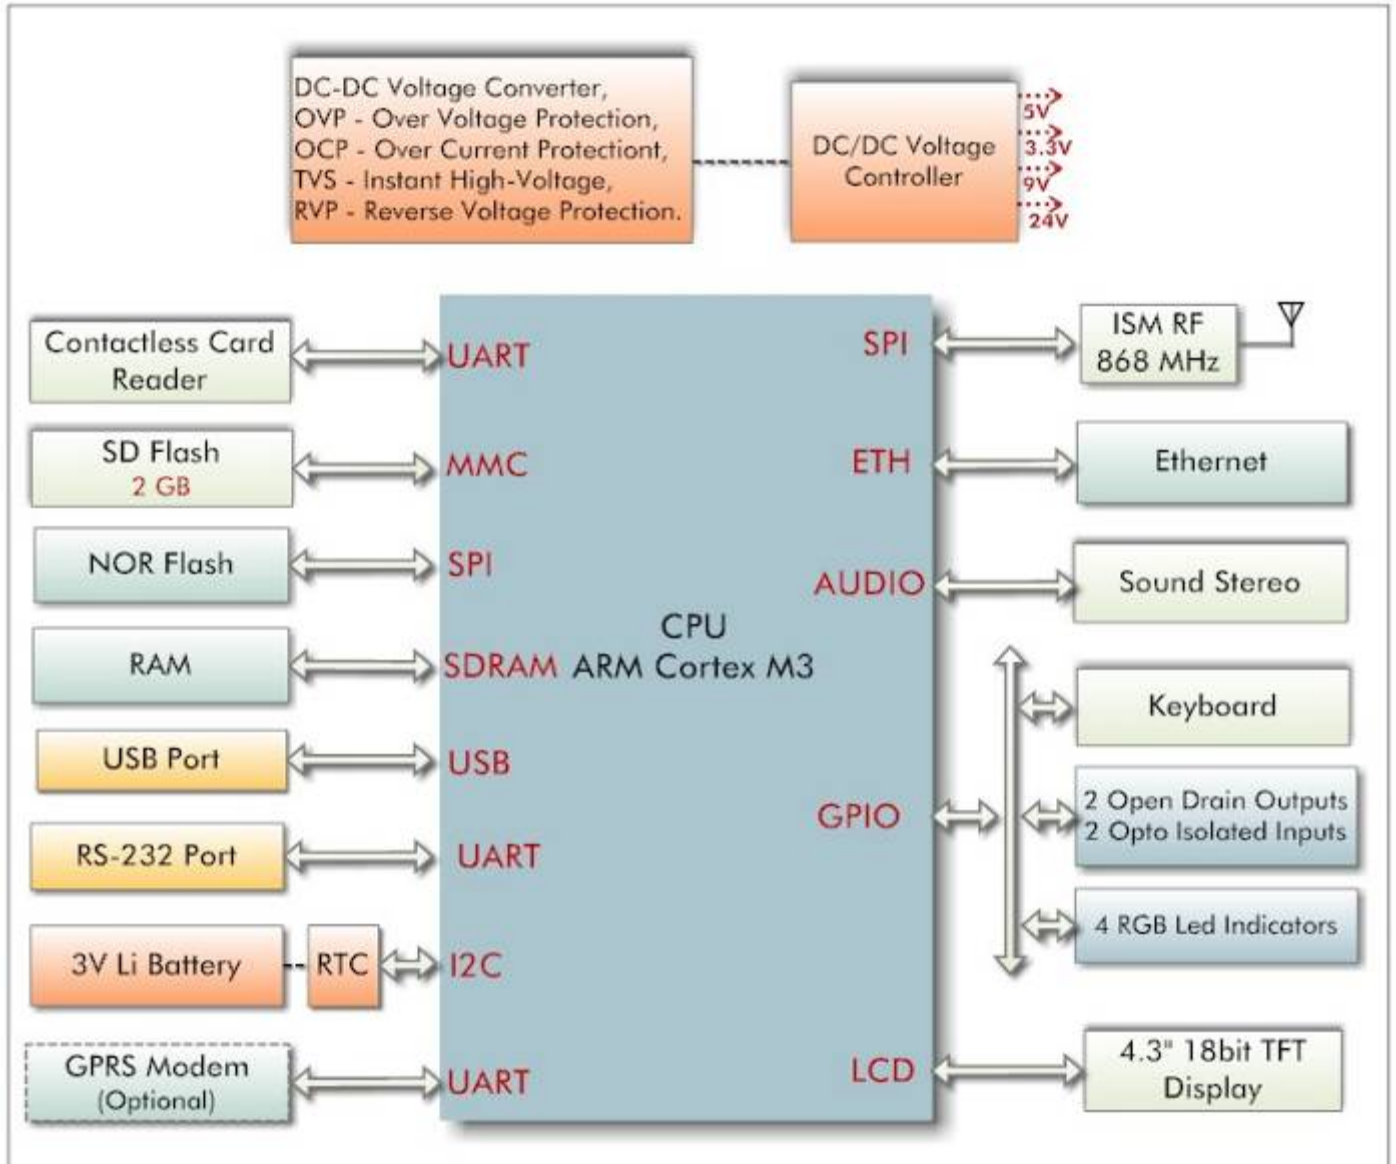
DC-DC Voltage Converter,
OVP - Over Voltage Protection,
OCP - Over Current Protectiont,
TVS - Instant High-Voltage,
RVP - Reverse Voltage Protection.

DC/DC Voltage Controller

5V
3.3V
9V
24V

Contactless Card Reader

UART

SD Flash
2 GB

MMC

NOR Flash

SPI

RAM

SDRAM

USB Port

USB

RS-232 Port

UART

3V Li Battery

RTC

I2C

GPRS Modem
(Optional)

UART

CPU
ARM Cortex M3

SPI

ISM RF
868 MHz

ETH

Ethernet

AUDIO

Sound Stereo

Keyboard

GPIO

2 Open Drain Outputs
2 Opto Isolated Inputs

4 RGB Led Indicators

LCD

4.3" 18bit TFT Display